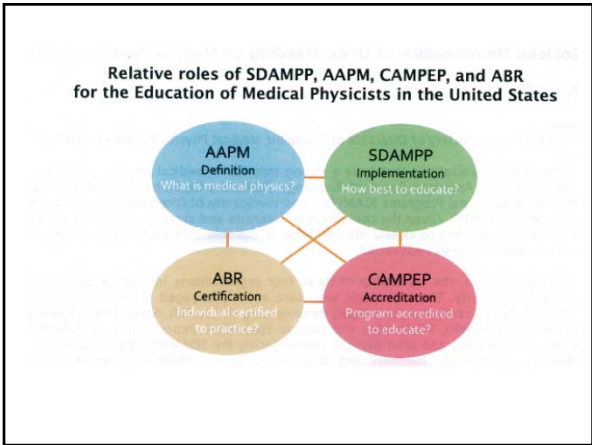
Relative roles of SDAMPP, AAPM, CAMPEP, and ABR for the Education of Medical Physicists in the United States

AAPM
Definition
What is medical physics?

SDAMPP
Implementation
How best to educate?

ABR
Certification
Individual certified to practice?

CAMPEP
Accreditation
Program accredited to educate?